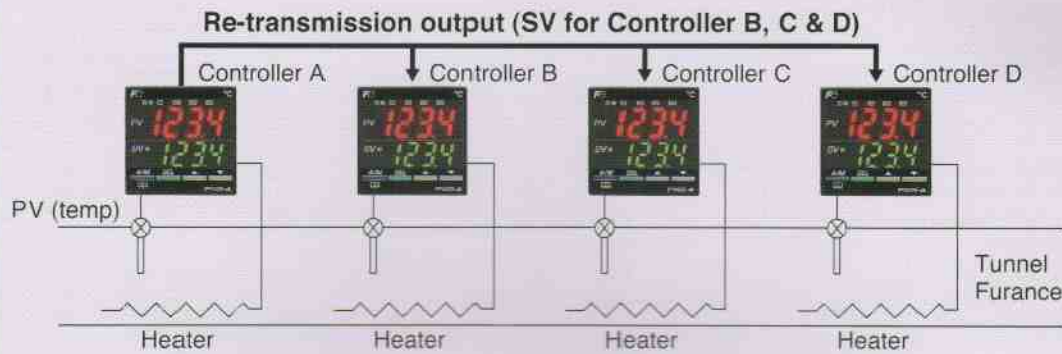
Re-transmission output (SV for Controller B, C & D)

Controller A

Controller B

Controller C

Controller D

PV 1234
SV 1234

PV 1234
SV 1234

PV 1234
SV 1234

PV 1234
SV 1234

PV (temp)

Tunnel Furance

Heater

Heater

Heater

Heater